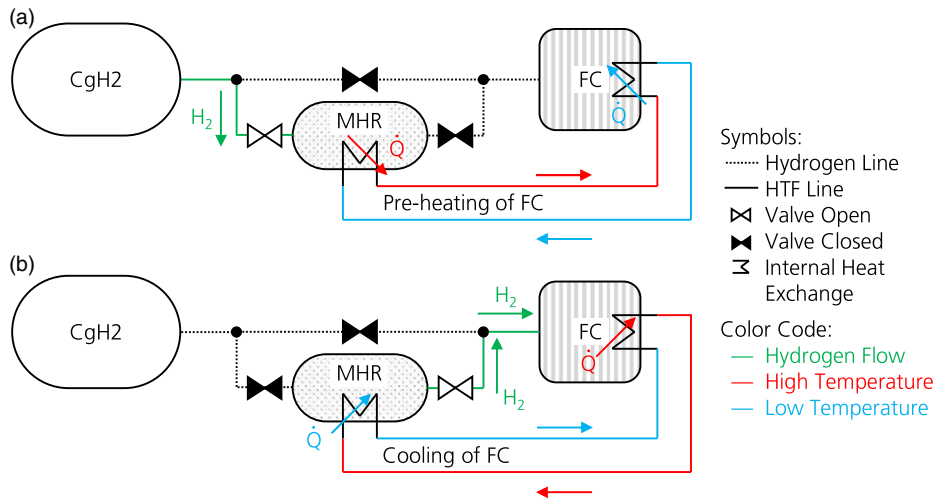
(a)

CgH2

$H_2$

MHR

$\dot{Q}$

FC

$\dot{Q}$

Pre-heating of FC

(b)

CgH2

$H_2$

MHR

$\dot{Q}$

$H_2$

FC

$\dot{Q}$

Cooling of FC

Symbols:
Hydrogen Line
HTF Line
Valve Open
Valve Closed
Internal Heat Exchange

Color Code:
Hydrogen Flow
High Temperature
Low Temperature